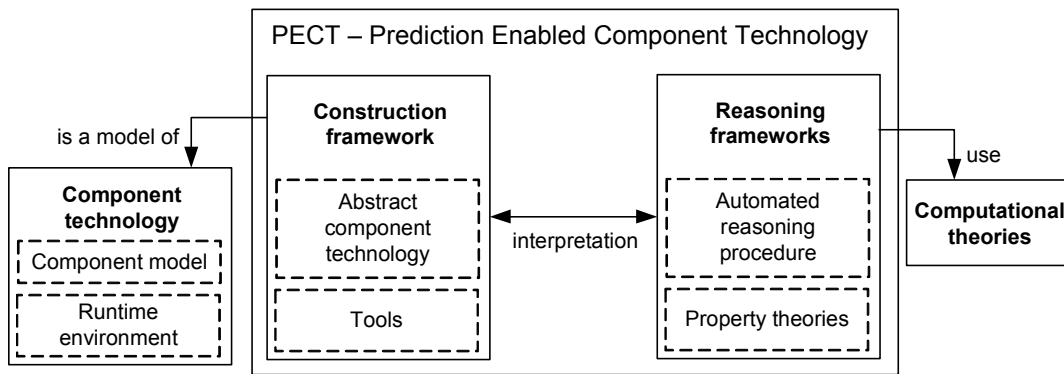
PECT – Prediction Enabled Component Technology

is a model of

Component technology

Component model

Runtime environment

Construction framework

Abstract component technology

Tools

interpretation

Reasoning frameworks

Automated reasoning procedure

Property theories

use

Computational theories